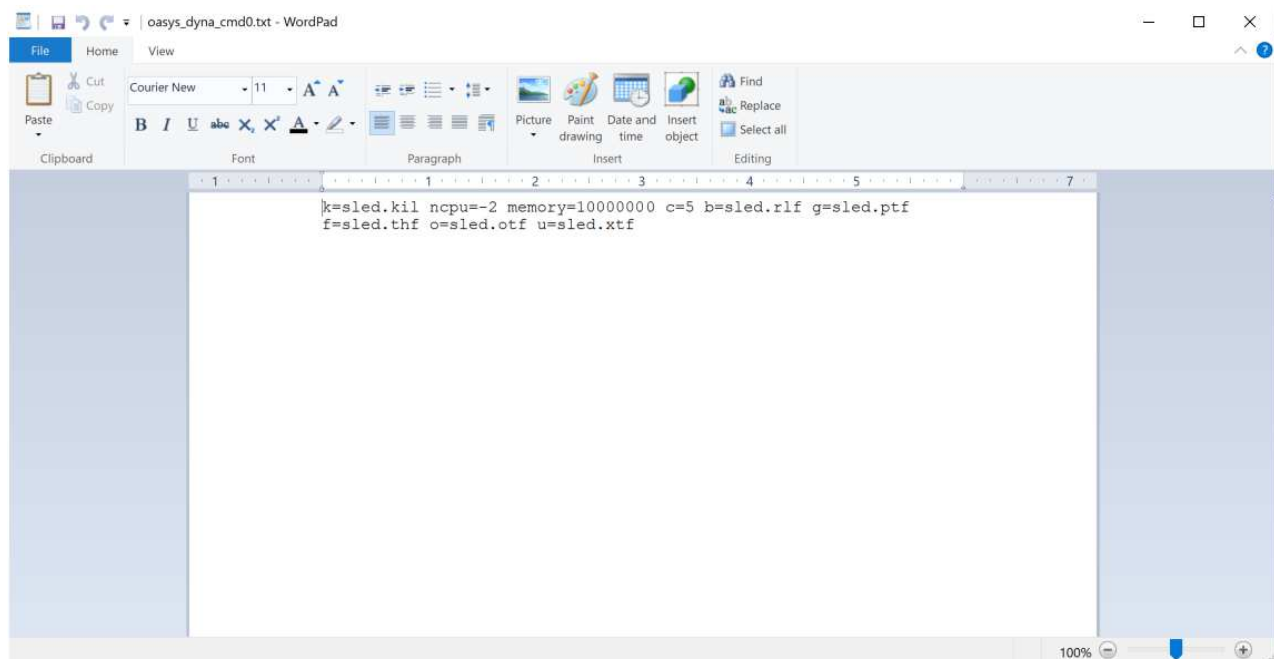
oasys_dyna_cmd0.txt - WordPad

File Home View

Paste Cut Copy Clipboard

Courier New 11 Font

Paragraph

Picture Paint drawing Date and time Insert object Insert

Find Replace Select all Editing

1 2 3 4 5 7

k=sled.kil ncpu=-2 memory=10000000 c=5 b=sled.rlf g=sled.ptf f=sled.thf o=sled.otf u=sled.xtf

100%